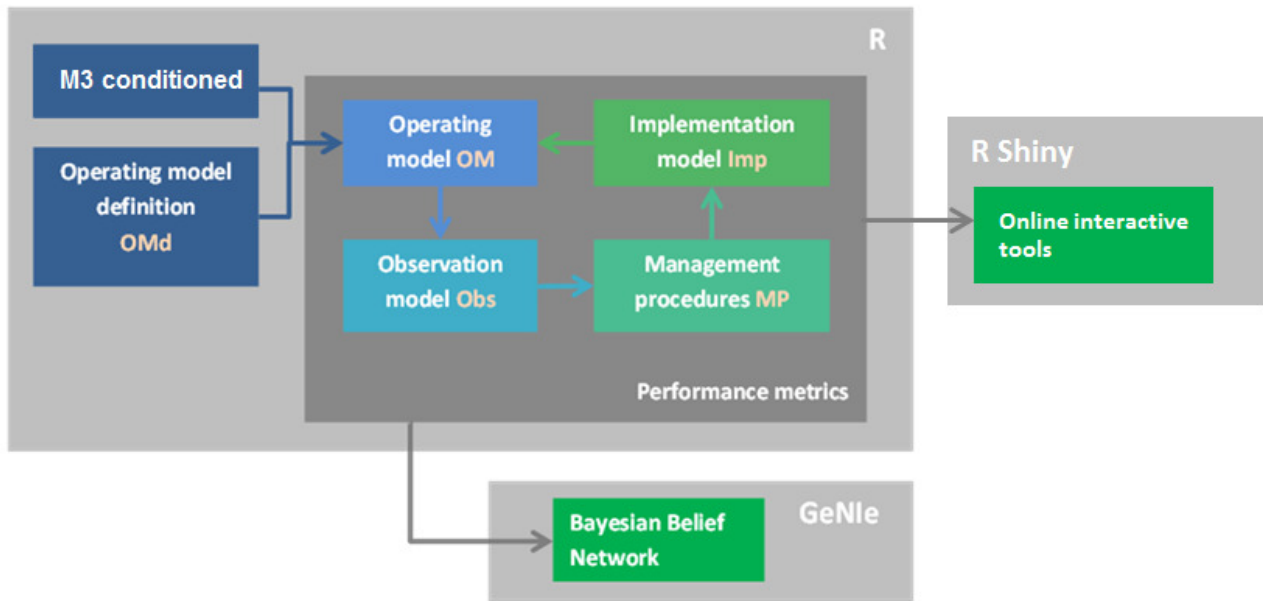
R

M3 conditioned

Operating model definition OMd

Operating model OM

Implementation model Imp

Observation model Obs

Management procedures MP

Performance metrics

R Shiny

Online interactive tools

GeNIe

Bayesian Belief Network